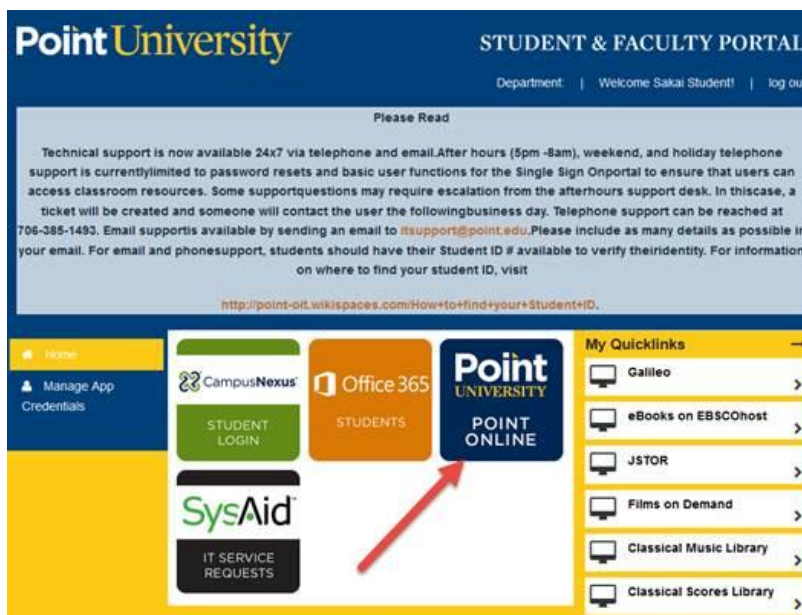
Point University

STUDENT & FACULTY PORTAL

Department | Welcome Sakai Student! | log ou

Please Read

Technical support is now available 24x7 via telephone and email.After hours (5pm -8am), weekend, and holiday telephone support is currentlylimited to password resets and basic user functions for the Single Sign Onportal to ensure that users can access classroom resources. Some supportquestions may require escalation from the afterhours support desk. In thiscase, a ticket will be created and someone will contact the user the followingbusiness day. Telephone support can be reached at 706-385-1493. Email supportis available by sending an email to itsupport@point.edu.Please include as many details as possible in your email. For email and phonesupport, students should have their Student ID # available to verify theiridentity. For information on where to find your student ID, visit

http://point-oit.wikispaces.com/How+to+find+your+Student+ID.

Home

Manage App Credentials

CampusNexus

STUDENT LOGIN

Office 365

STUDENTS

Point UNIVERSITY

POINT ONLINE

SysAid

IT SERVICE REQUESTS

My Quicklinks

Galileo

eBooks on EBSCOhost

JSTOR

Films on Demand

Classical Music Library

Classical Scores Library